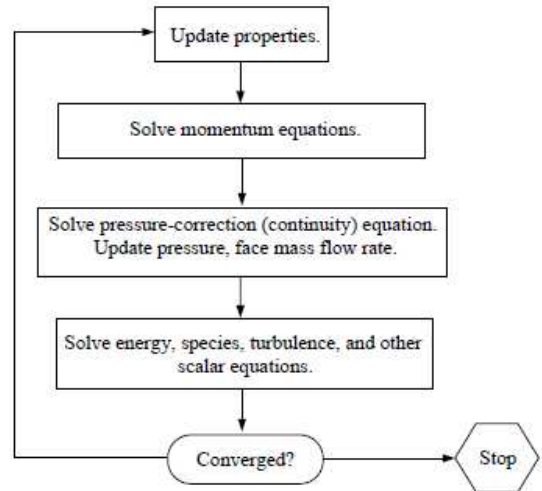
Update properties.

Solve momentum equations.

Solve pressure-correction (continuity) equation. Update pressure, face mass flow rate.

Solve energy, species, turbulence, and other scalar equations.

Converged?

Stop